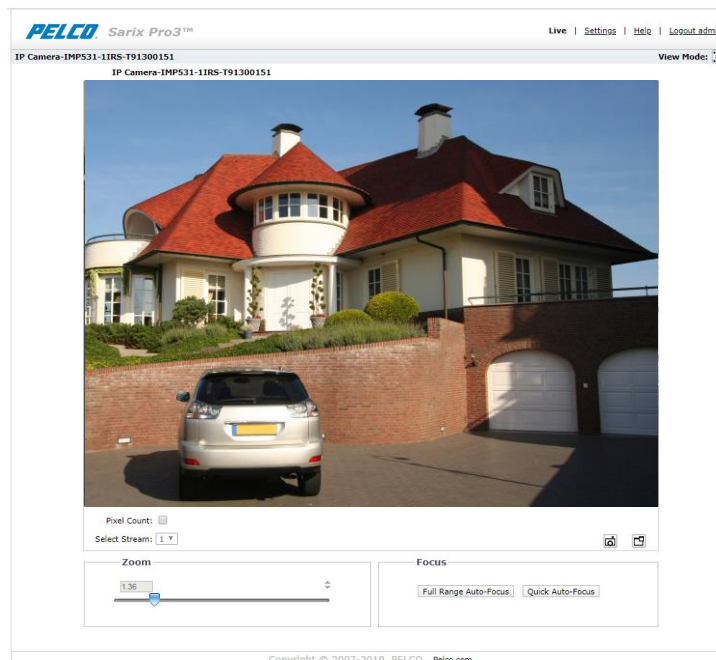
PELCO Sarix Pro3™

Live | Settings | Help | Logout adm

IP Camera-IMP531-1IRS-T91300151

View Mode:

IP Camera-IMP531-1IRS-T91300151

Pixel Count:

Select Stream: 1

Zoom

1.36

Focus

Full Range Auto-Focus

Quick Auto-Focus

Copyright © 2007-2019, PELCO Pelco.com